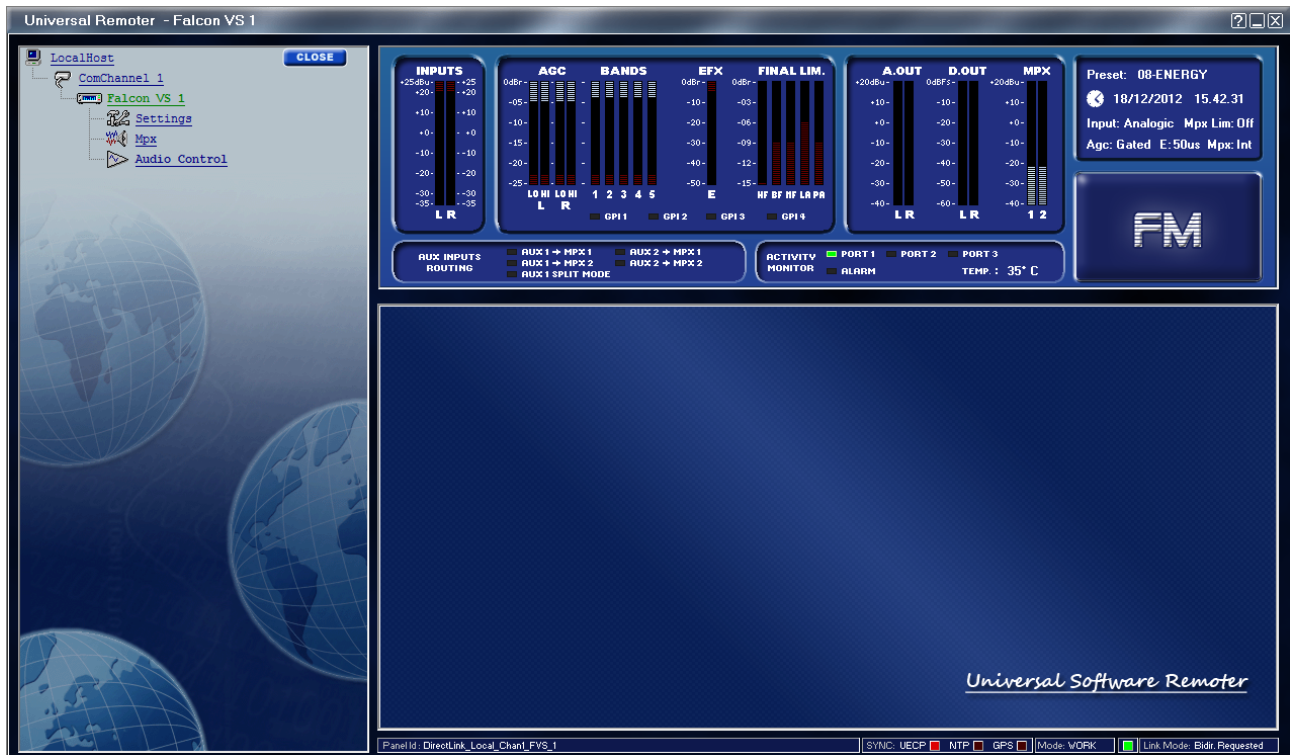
Universal Remoter - Falcon VS 1

LocalHost
CLOSE
ComChannel 1
Falcon VS 1
Settings
Mpx
Audio Control

INPUTS
+25dBu- +25
+20- -+20
+10- -+10
+0- -+0
-10- -10
-20- -20
-30- -30
-35- -35
L R

AGC
BANDS
0dBr
-05
-10
-15
-20
-25
LO HI LO HI
L R
1 2 3 4 5

EFX
0dBr
-10
-20
-30
-40
-50
E

FINAL LIM.
0dBr
-03
-06
-09
-12
-15
HF BF MF LA PA

GPI 1 GPI 2 GPI 3 GPI 4

A.OUT
+20dBu
+10
+0
-10
-20
-30
-40
L R

D.OUT
0dBFs
-10
-20
-30
-40
-50
-60
L R

MPX
+20dBu
+10
+0
-10
-20
-30
-40
1 2

Preset: 08-ENERGY
18/12/2012 15.42.31
Input: Analogic Mpx Lim: Off
Agc: Gated E:50us Mpx: Int

FM

AUX INPUTS ROUTING
AUX 1 → MPX 1
AUX 1 → MPX 2
AUX 1 SPLIT MODE
AUX 2 → MPX 1
AUX 2 → MPX 2

ACTIVITY MONITOR
PORT 1
PORT 2
PORT 3
ALARM
TEMP. : 35° C

Universal Software Remoter

Panel Id : DirectLink_Local_Chan1_FVS_1
SYNC: UECP NTP GPS
Mode: WORK
Link Mode: Bidir. Requested